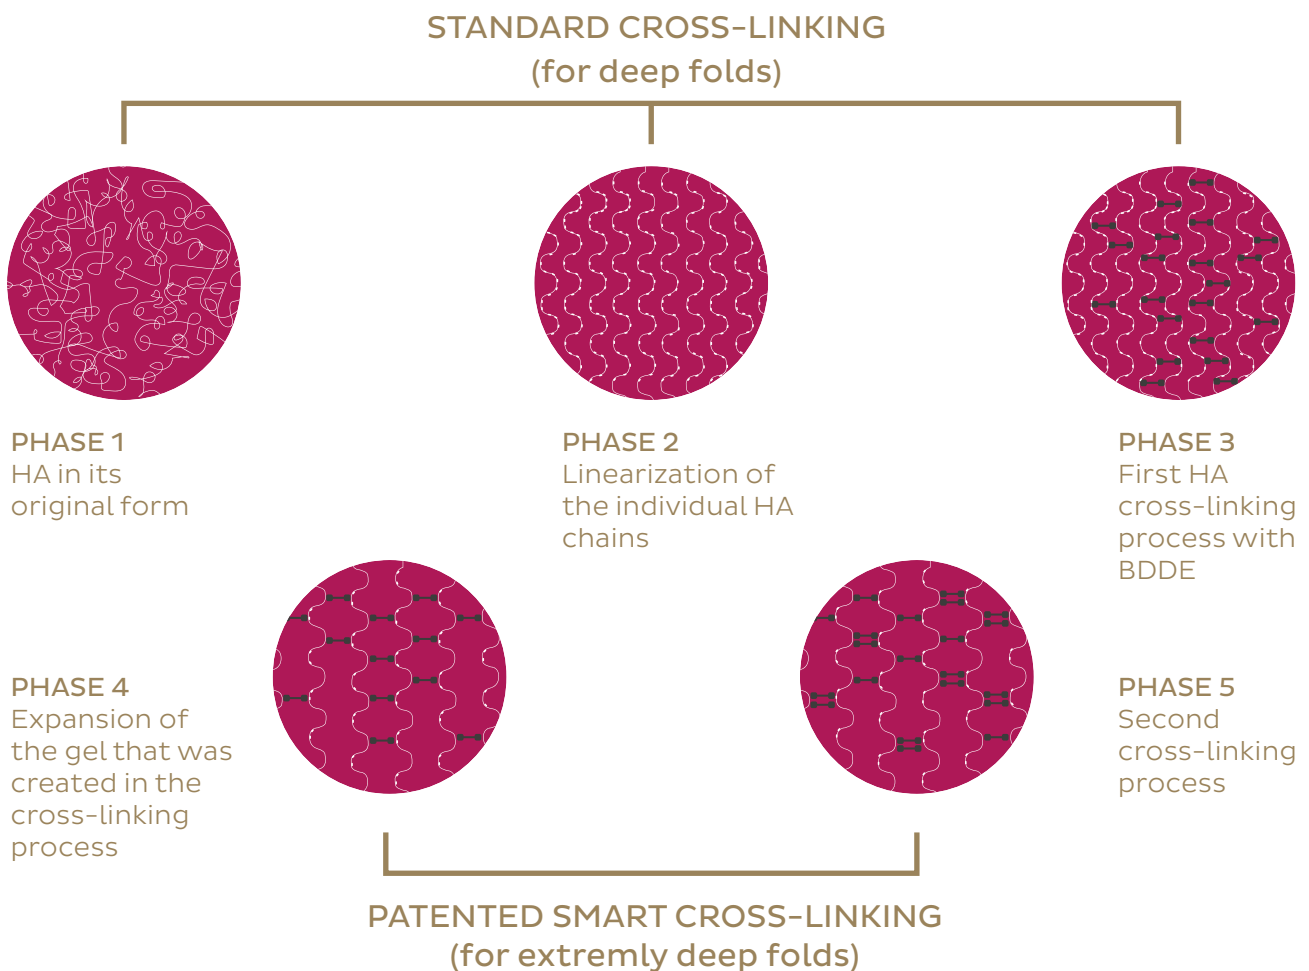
STANDARD CROSS-LINKING
(for deep folds)

PHASE 1
HA in its original form

PHASE 2
Linearization of the individual HA chains

PHASE 3
First HA cross-linking process with BDDE

PHASE 4
Expansion of the gel that was created in the cross-linking process

PHASE 5
Second cross-linking process

PATENTED SMART CROSS-LINKING
(for extremly deep folds)